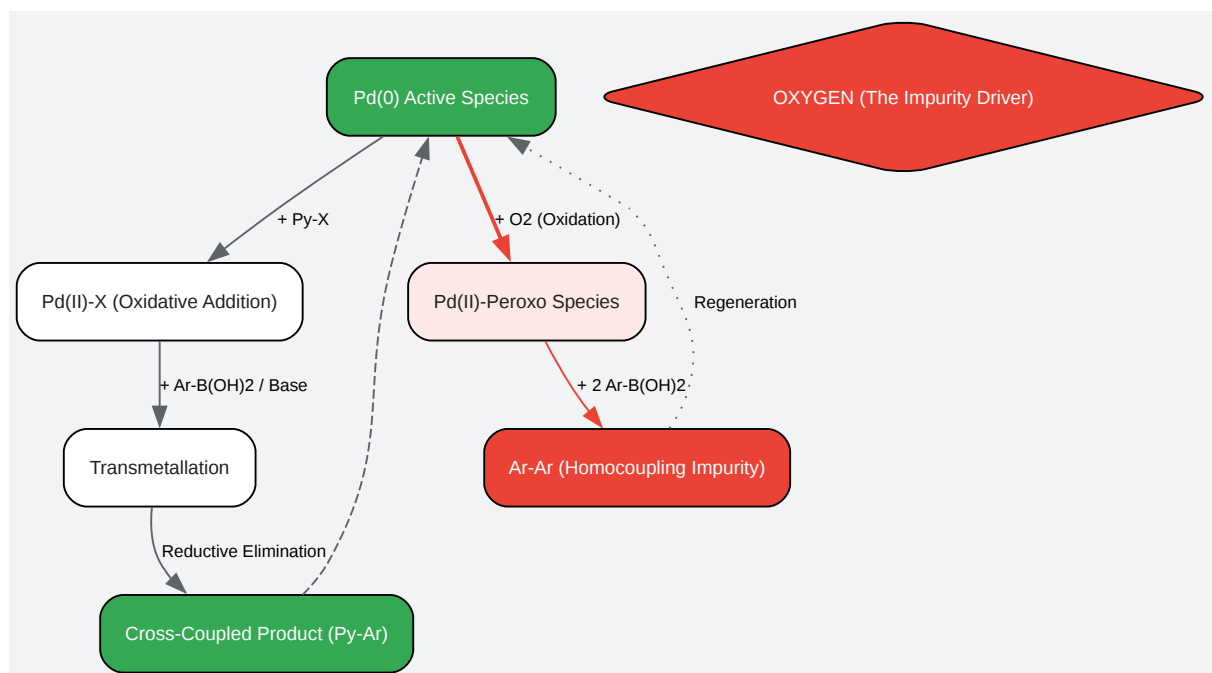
Pd(0) Active Species

OXYGEN (The Impurity Driver)

+ Py-X

+ O2 (Oxidation)

Pd(II)-X (Oxidative Addition)

Pd(II)-Peroxo Species

Regeneration

+ Ar-B(OH)2 / Base

+ 2 Ar-B(OH)2

Transmetallation

Ar-Ar (Homocoupling Impurity)

Reductive Elimination

Cross-Coupled Product (Py-Ar)